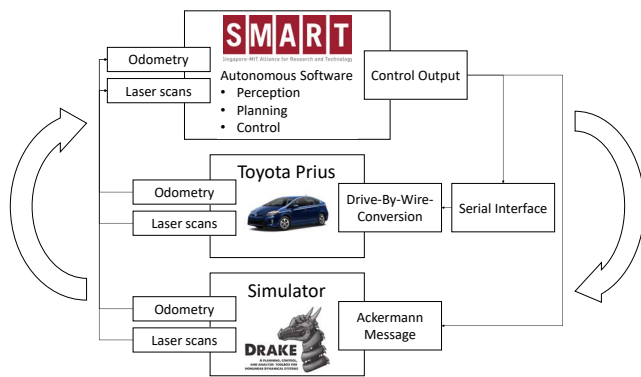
SMART
Singapore-MIT Alliance for Research and Technology
Autonomous Software
• Perception
• Planning
• Control

Odometry
Laser scans
Control Output

Toyota Prius
Odometry
Laser scans
Drive-By-Wire-Conversion
Serial Interface

Simulator
Odometry
Laser scans
DRAKE
A PLANNING, CONTROL, AND ANALYSIS TOOLBOX FOR NONLINEAR DYNAMICAL SYSTEMS
Ackermann Message